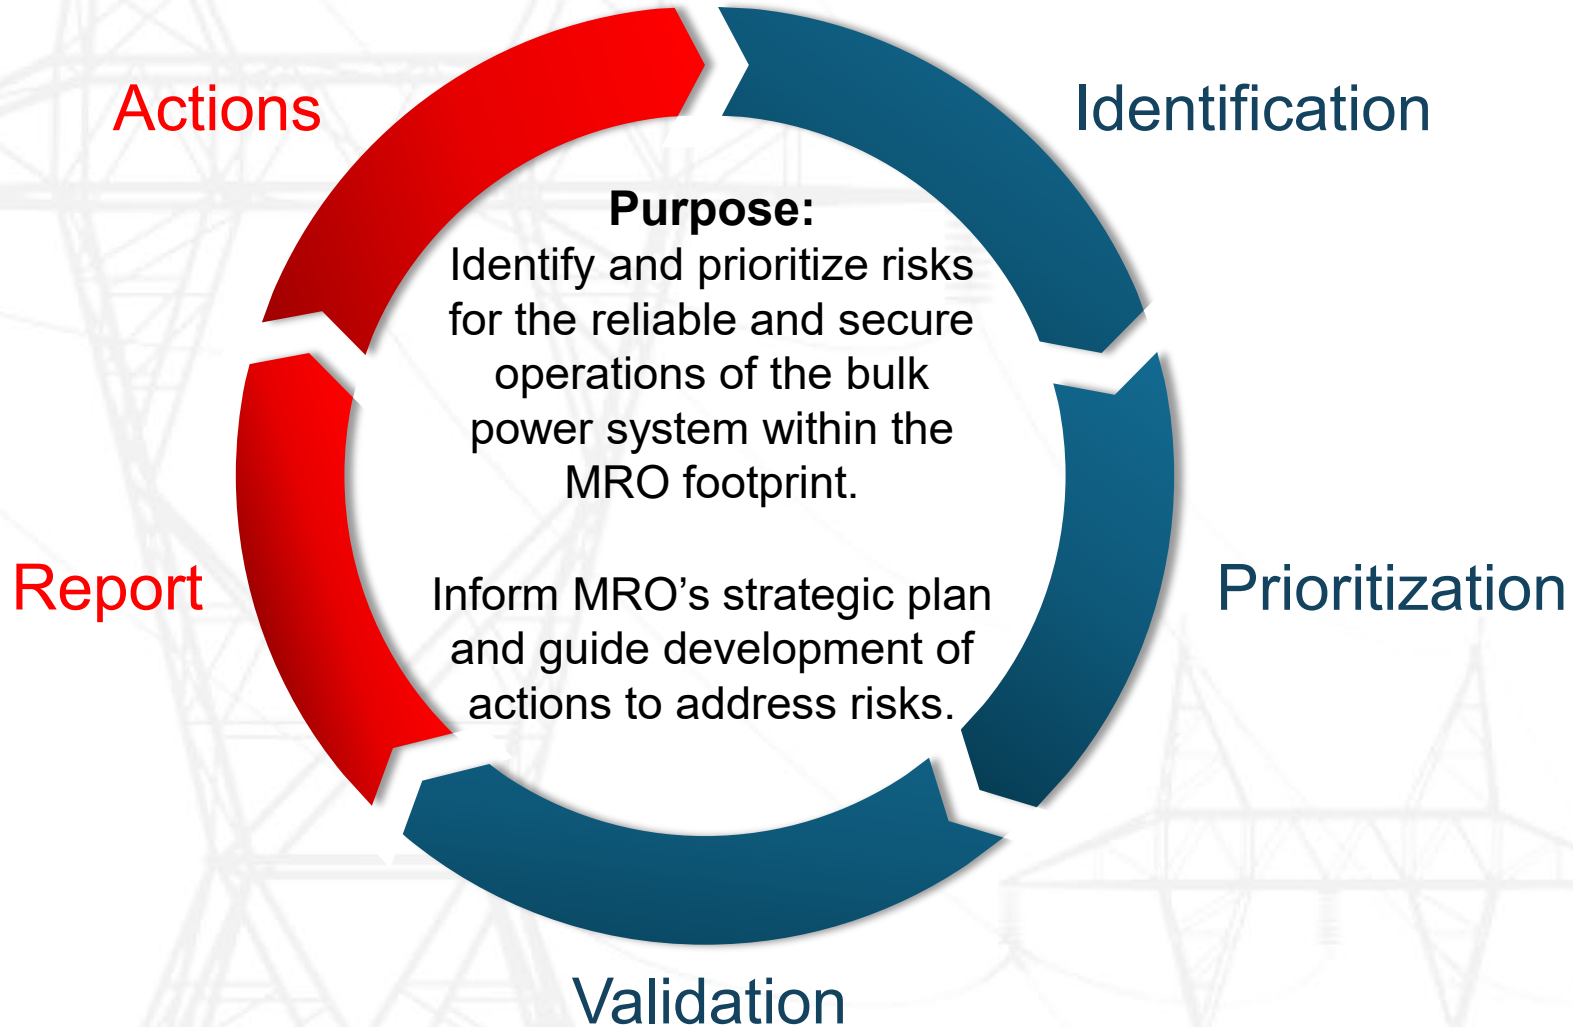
Actions

Identification

Purpose:
Identify and prioritize risks for the reliable and secure operations of the bulk power system within the MRO footprint.

Inform MRO’s strategic plan and guide development of actions to address risks.

Report

Prioritization

Validation